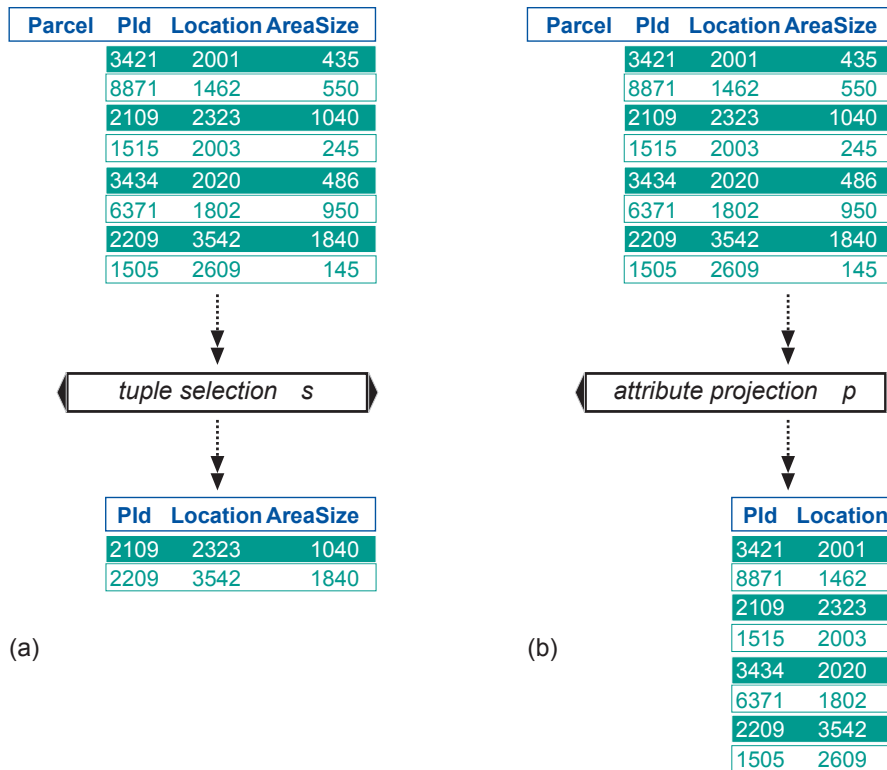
| Parcel | PId | Location | AreaSize |
|---|---|---|---|
| | 3421 | 2001 | 435 |
| | 8871 | 1462 | 550 |
| | 2109 | 2323 | 1040 |
| | 1515 | 2003 | 245 |
| | 3434 | 2020 | 486 |
| | 6371 | 1802 | 950 |
| | 2209 | 3542 | 1840 |
| | 1505 | 2609 | 145 |

tuple selection s

| PId | Location | AreaSize |
|---|---|---|
| 2109 | 2323 | 1040 |
| 2209 | 3542 | 1840 |

(a)

| Parcel | PId | Location | AreaSize |
|---|---|---|---|
| | 3421 | 2001 | 435 |
| | 8871 | 1462 | 550 |
| | 2109 | 2323 | 1040 |
| | 1515 | 2003 | 245 |
| | 3434 | 2020 | 486 |
| | 6371 | 1802 | 950 |
| | 2209 | 3542 | 1840 |
| | 1505 | 2609 | 145 |

attribute projection p

| PId | Location |
|---|---|
| 3421 | 2001 |
| 8871 | 1462 |
| 2109 | 2323 |
| 1515 | 2003 |
| 3434 | 2020 |
| 6371 | 1802 |
| 2209 | 3542 |
| 1505 | 2609 |

(b)